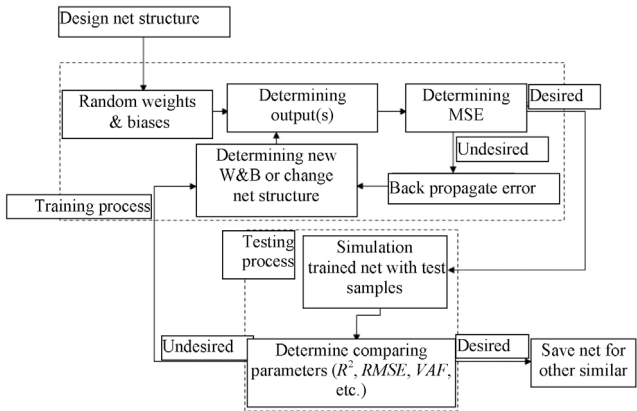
Design net structure

Random weights & biases

Determining output(s)

Determining MSE

Desired

Determining new W&B or change net structure

Undesired

Back propagate error

Training process

Testing process

Simulation trained net with test samples

Undesired

Determine comparing parameters ($R^2$, $RMSE$, $VAF$, etc.)

Desired

Save net for other similar